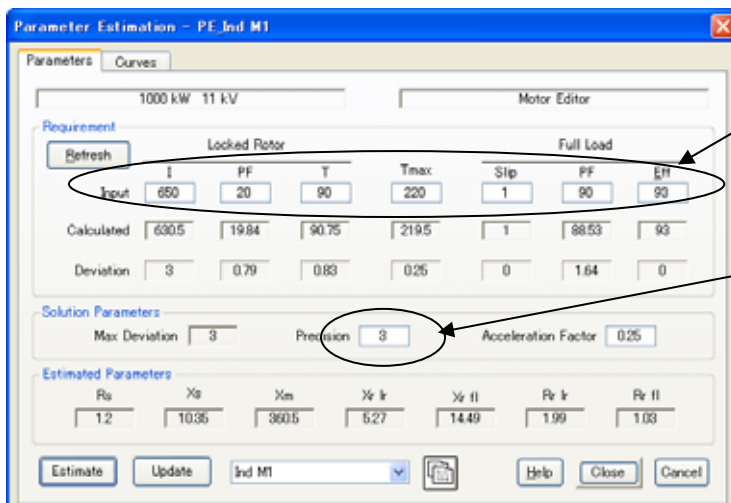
Parameter Estimation - PE_Ind M1

Parameters | Curves

1000 kW 11 kV

Motor Editor

Requirement

Refresh

Locked Rotor

Full Load

| | I | PF | T | Tmax | Slip | PF | Eff |
|---|---|---|---|---|---|---|---|
| Input | 650 | 20 | 90 | 220 | 1 | 90 | 93 |
| Calculated | 630.5 | 19.84 | 90.75 | 219.5 | 1 | 88.53 | 93 |
| Deviation | 3 | 0.79 | 0.83 | 0.25 | 0 | 1.64 | 0 |

Solution Parameters

Max Deviation 3

Precision 3

Acceleration Factor 0.25

Estimated Parameters

| Rs | Xs | Xm | Xr lr | Xr fl | Rr lr | Rr fl |
|---|---|---|---|---|---|---|
| 1.2 | 10.35 | 360.5 | 5.27 | 14.49 | 1.99 | 1.03 |

Estimate | Update | Ind M1 | Help | Close | Cancel